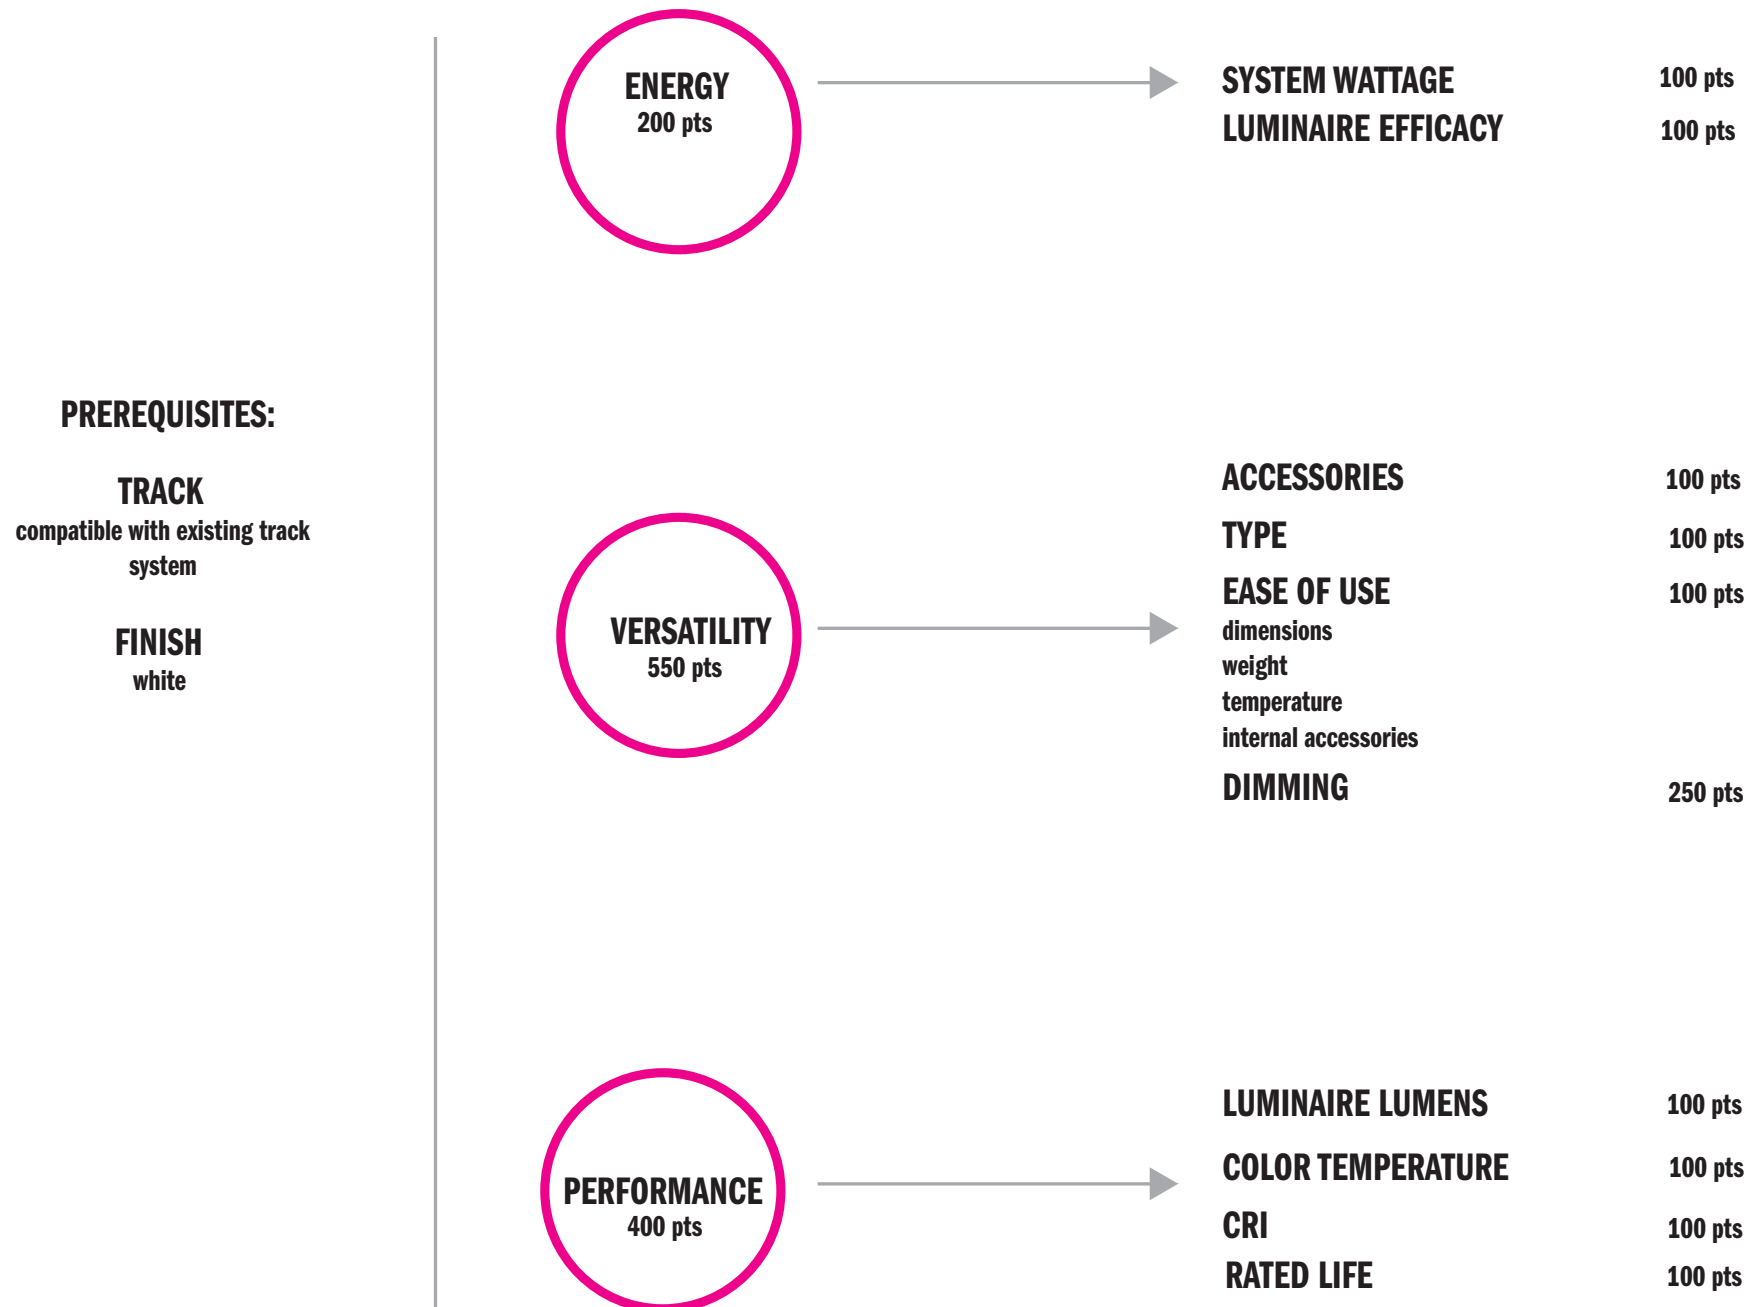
PREREQUISITES:

TRACK
compatible with existing track system

FINISH
white

ENERGY
200 pts

SYSTEM WATTAGE 100 pts
LUMINAIRE EFFICACY 100 pts

VERSATILITY
550 pts

ACCESSORIES 100 pts
TYPE 100 pts
EASE OF USE 100 pts
dimensions
weight
temperature
internal accessories
DIMMING 250 pts

PERFORMANCE
400 pts

LUMINAIRE LUMENS 100 pts
COLOR TEMPERATURE 100 pts
CRI 100 pts
RATED LIFE 100 pts